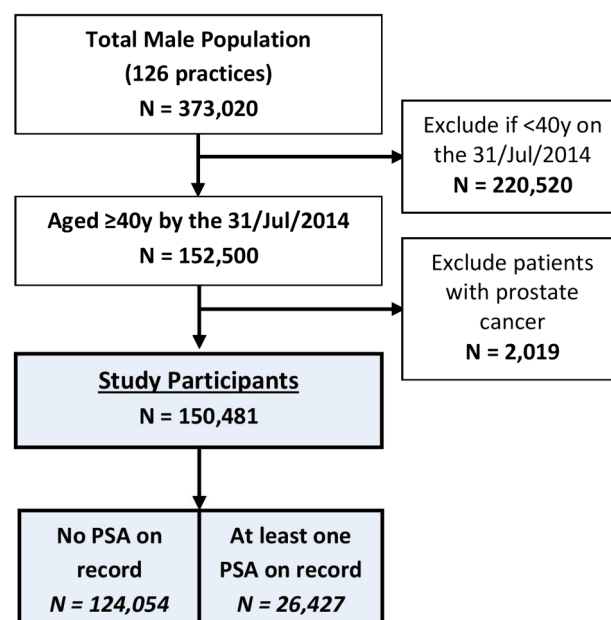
Total Male Population
(126 practices)
N = 373,020

Exclude if <40y on the 31/Jul/2014
N = 220,520

Aged ≥40y by the 31/Jul/2014
N = 152,500

Exclude patients with prostate cancer
N = 2,019

Study Participants
N = 150,481

No PSA on record
N = 124,054

At least one PSA on record
N = 26,427